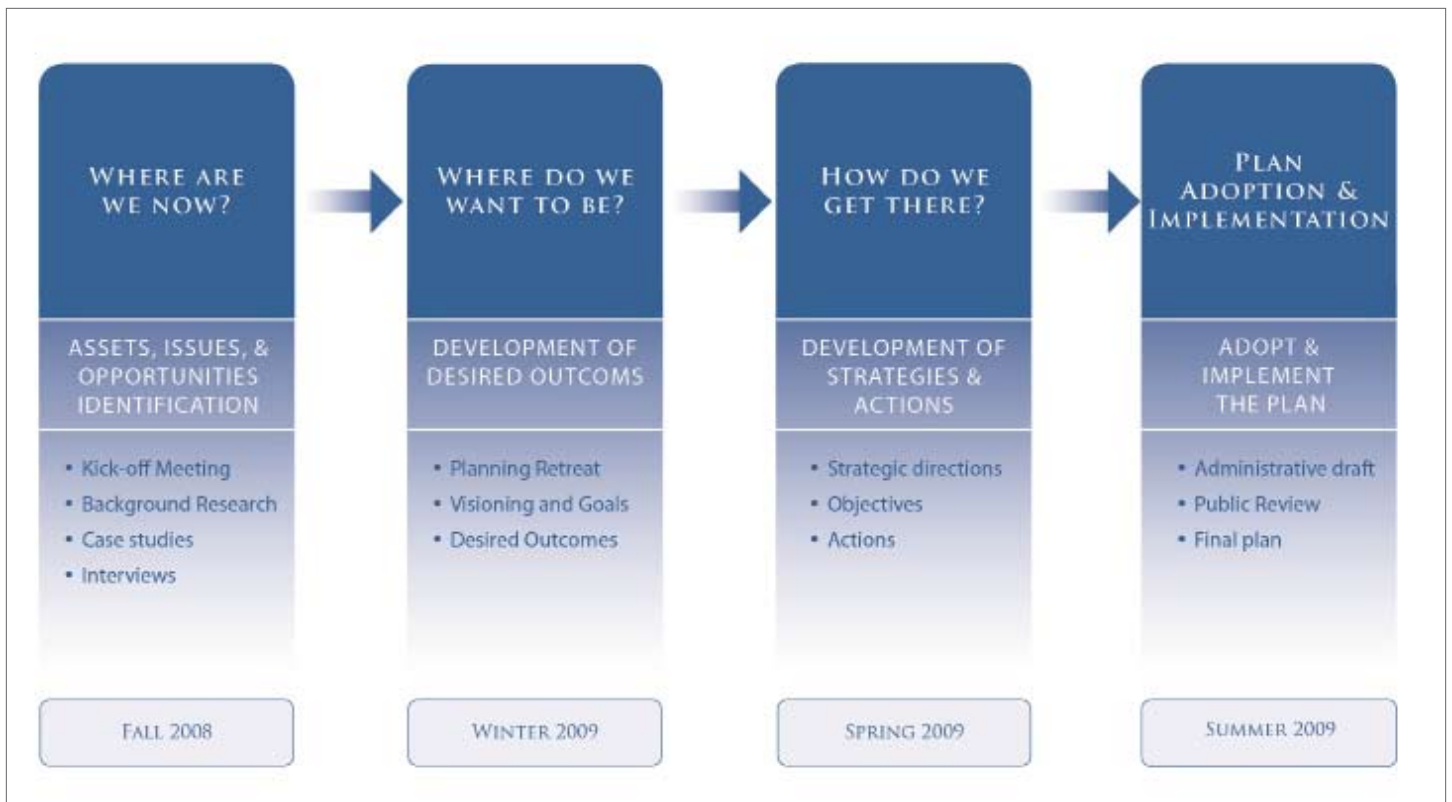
WHERE ARE WE NOW?

ASSETS, ISSUES, & OPPORTUNITIES IDENTIFICATION

- Kick-off Meeting
- Background Research
- Case studies
- Interviews

FALL 2008

WHERE DO WE WANT TO BE?

DEVELOPMENT OF DESIRED OUTCOMS

- Planning Retreat
- Visioning and Goals
- Desired Outcomes

WINTER 2009

HOW DO WE GET THERE?

DEVELOPMENT OF STRATEGIES & ACTIONS

- Strategic directions
- Objectives
- Actions

SPRING 2009

PLAN ADOPTION & IMPLEMENTATION

ADOPT & IMPLEMENT THE PLAN

- Administrative draft
- Public Review
- Final plan

SUMMER 2009